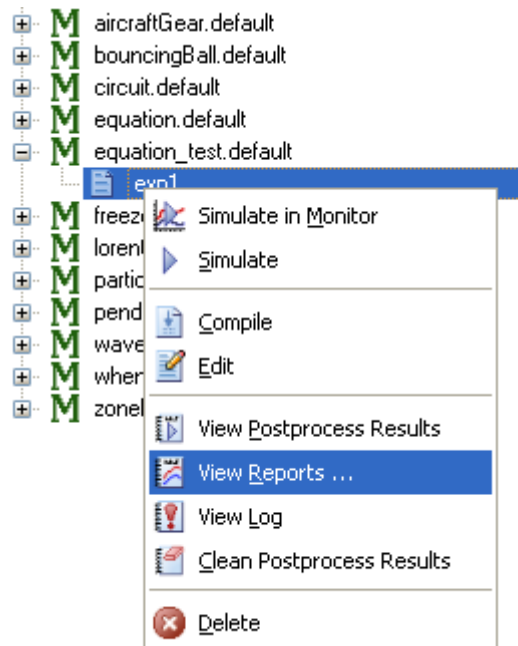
M aircraftGear.default
M bouncingBall.default
M circuit.default
M equation.default
M equation_test.default
exp1
M freez
M lorent
M partic
M pend
M wave
M wher
M zonel

Simulate in Monitor
Simulate
Compile
Edit
View Postprocess Results
View Reports ...
View Log
Clean Postprocess Results
Delete